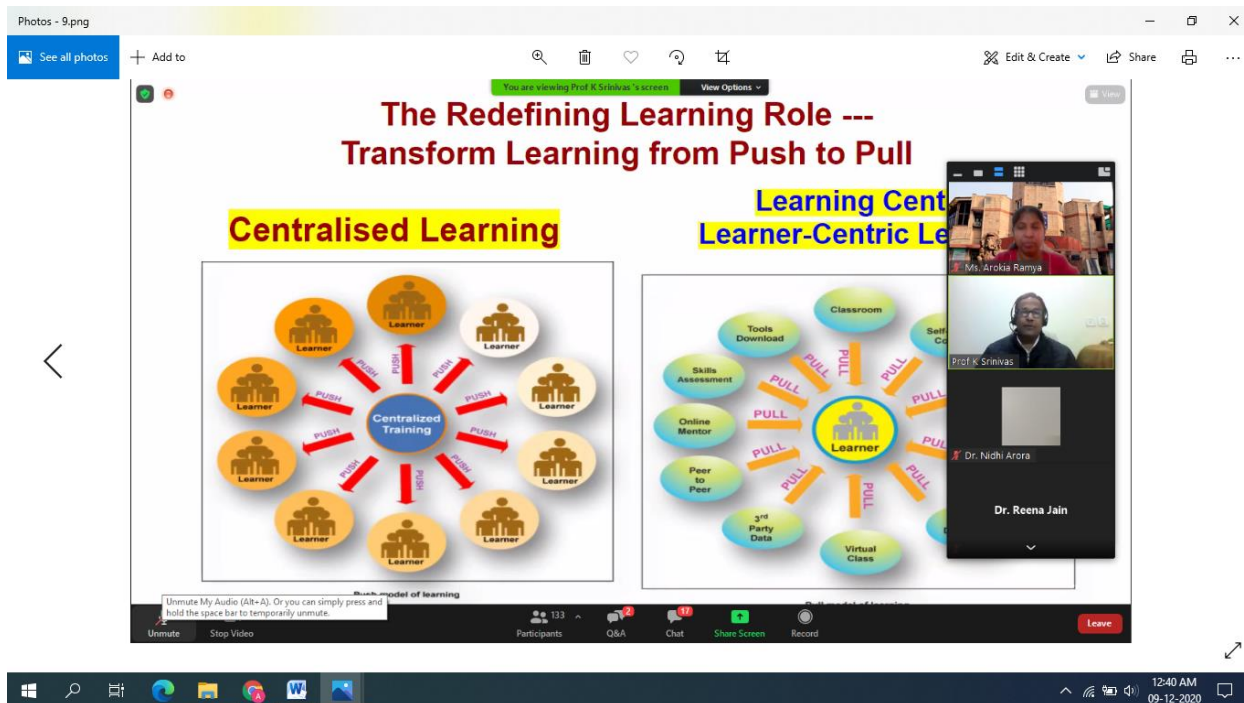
Photos - 9.png

See all photos
Add to
Edit & Create
Share

You are viewing Prof K Srinivas 's screen
View Options
View

The Redefining Learning Role ---
Transform Learning from Push to Pull

Centralised Learning

Learner
Learner
Learner
Learner
Learner
Learner
Learner
Learner
Learner
Learner
PUSH
PUSH
PUSH
PUSH
PUSH
PUSH
PUSH
PUSH
PUSH
PUSH
Centralized Training

Push model of learning

Learning Cent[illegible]
Learner-Centric Le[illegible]

Classroom
Tools Download
Self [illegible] Co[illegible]
Skills Assessment
Online Mentor
Peer to Peer
3rd Party Data
Virtual Class
Learner
PULL
PULL
PULL
PULL
PULL
PULL
PULL
PULL
PULL
PULL

Pull model of learning

Ms. Arokia Ramya
Prof K Srinivas
Dr. Nidhi Arora
Dr. Reena Jain

Unmute My Audio (Alt+A). Or you can simply press and hold the space bar to temporarily unmute.
Unmute
Stop Video
133
Participants
2
Q&A
17
Chat
Share Screen
Record
Leave

12:40 AM
09-12-2020